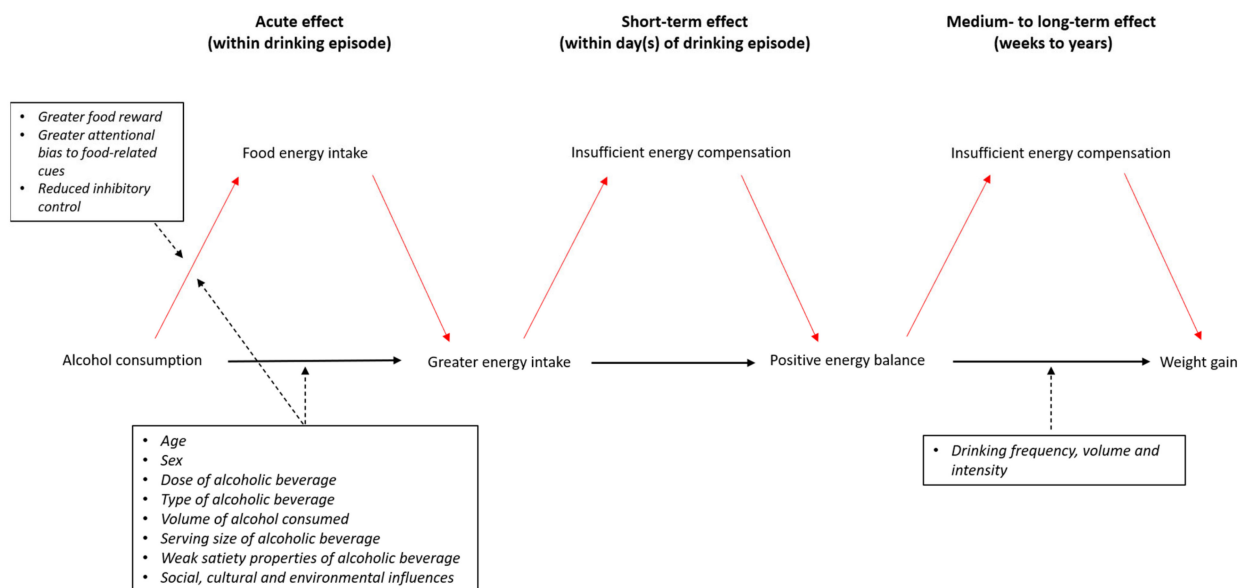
**Acute effect (within drinking episode)**

**Short-term effect (within day(s) of drinking episode)**

**Medium- to long-term effect (weeks to years)**

- *Greater food reward*
- *Greater attentional bias to food-related cues*
- *Reduced inhibitory control*

Food energy intake

Insufficient energy compensation

Insufficient energy compensation

Alcohol consumption

Greater energy intake

Positive energy balance

Weight gain

- *Age*
- *Sex*
- *Dose of alcoholic beverage*
- *Type of alcoholic beverage*
- *Volume of alcohol consumed*
- *Serving size of alcoholic beverage*
- *Weak satiety properties of alcoholic beverage*
- *Social, cultural and environmental influences*

- *Drinking frequency, volume and intensity*